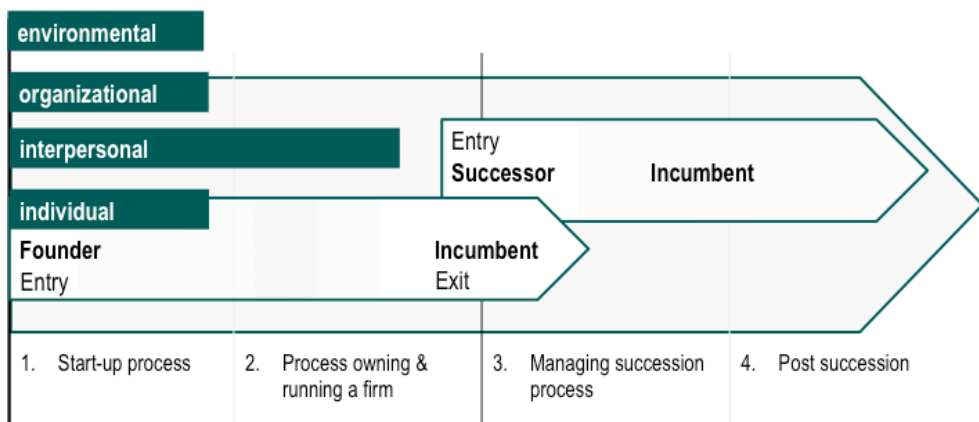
environmental

organizational

interpersonal

individual

Founder
Entry

Incumbent
Exit

Entry
Successor

Incumbent

1. Start-up process

2. Process owning & running a firm

3. Managing succession process

4. Post succession